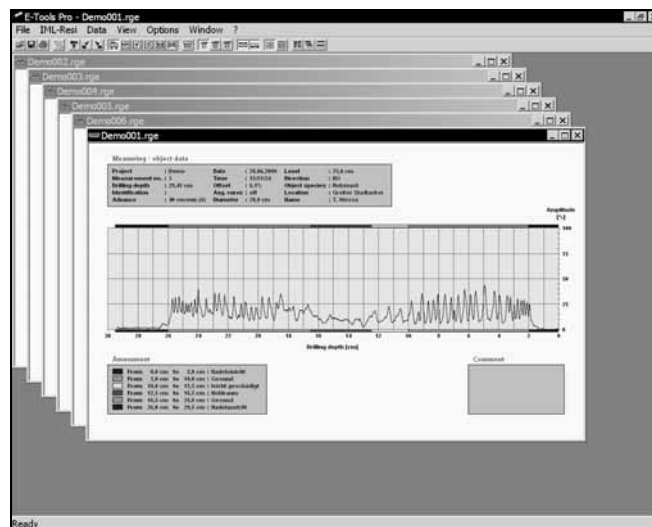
E-Tools Pro - Demo001.rge

File IML-Resi Data View Options Window ?

Demo002.rge

Demo003.rge

Demo004.rge

Demo005.rge

Demo006.rge

Demo001.rge

Measuring / object data

| Project | : Demo | Date | : 28.06.2000 | Level | : 31,0 cm |
|---|---|---|---|---|---|
| Measuring no. | : 1 | Time | : 15:53:26 | Direction | : 0G |
| Drilling depth | : 29,40 cm | Offset | : 0,0% | Object species | : Nadelstamm |
| Identification | : | Avg. curve | : off | Location | : Großer Stadtacker |
| Advance | : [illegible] | Diameter | : 30,0 cm | Name | : T. Wessa |

Amplitude [%]

100

75

50

25

0

30 28 26 24 22 20 18 16 14 12 10 8 6 4 2 0

Drilling depth [cm]

Assessment

| | From | 0,0 cm | to | 3,0 cm | : Nadelstamm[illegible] |
|---|---|---|---|---|---|
| | From | 3,0 cm | to | 10,0 cm | : Gesund |
| | From | 10,0 cm | to | 13,5 cm | : leicht geschädigt |
| | From | 13,5 cm | to | 16,5 cm | : Hohlraum |
| | From | 16,5 cm | to | 26,0 cm | : Gesund |
| | From | 26,0 cm | to | 29,5 cm | : Nadelstamm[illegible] |

Comment

Ready